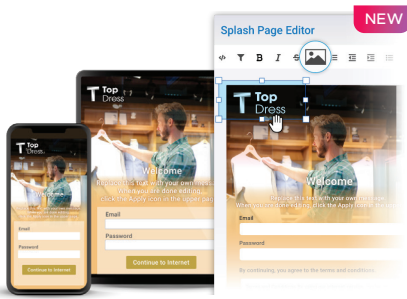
NEW

Splash Page Editor

B I

Top Dress

Welcome

Replace this text with your own message. When you're done editing, click the Apply icon in the upper right.

Email

Password

By continuing, you agree to the terms and conditions

Top Dress

Welcome

Replace this text with your own message. When you're done editing, click the Apply icon in the upper right.

Email

Password

Continue to Internet

Top Dress

Welcome

Email

Password

Continue to Internet